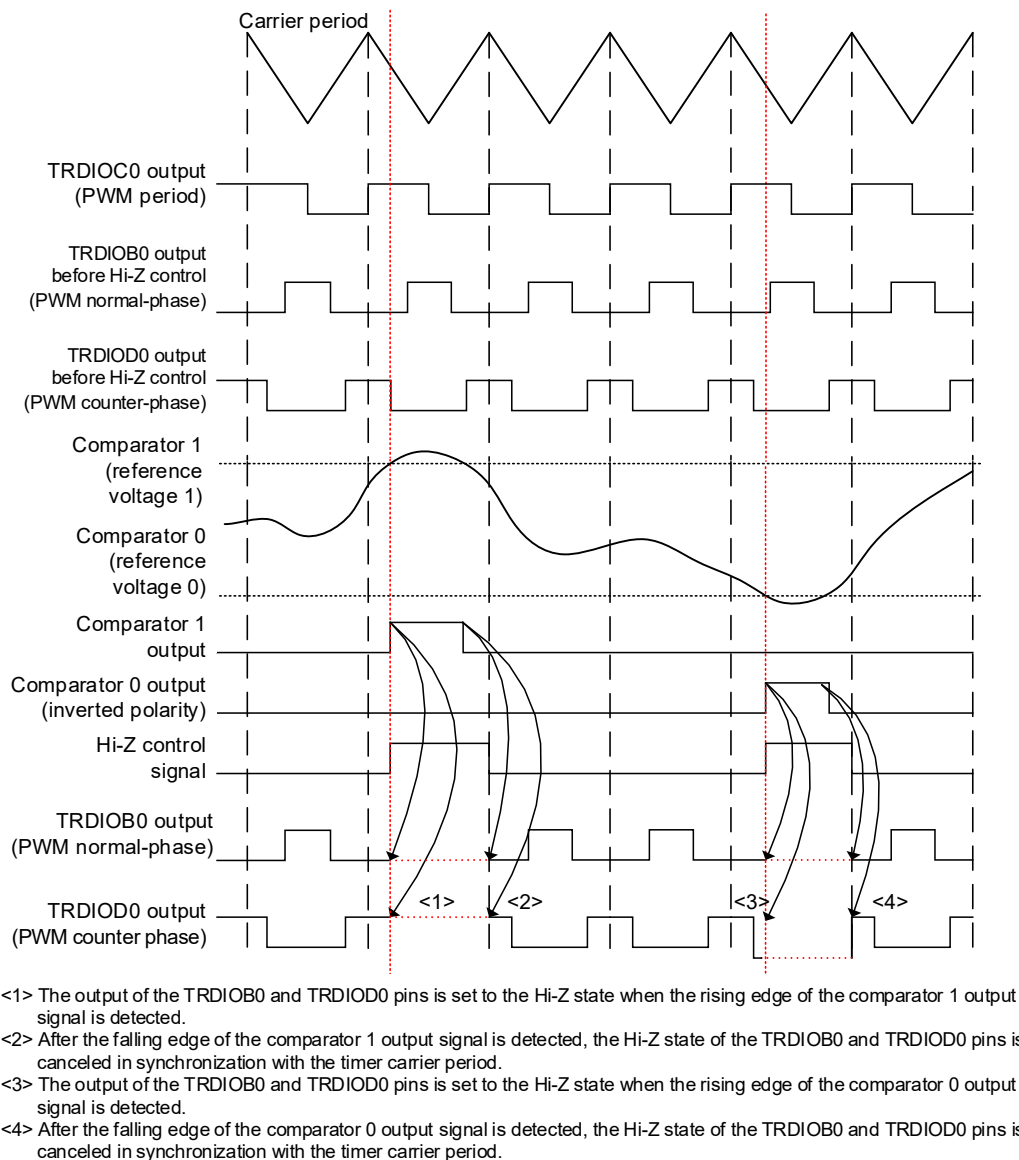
Carrier period

TRDIOC0 output
(PWM period)

TRDIOB0 output
before Hi-Z control
(PWM normal-phase)

TRDIOD0 output
before Hi-Z control
(PWM counter-phase)

Comparator 1
(reference
voltage 1)

Comparator 0
(reference
voltage 0)

Comparator 1
output

Comparator 0 output
(inverted polarity)

Hi-Z control
signal

TRDIOB0 output
(PWM normal-phase)

TRDIOD0 output
(PWM counter phase)

<1>

<2>

<3>

<4>

<1> The output of the TRDIOB0 and TRDIOD0 pins is set to the Hi-Z state when the rising edge of the comparator 1 output signal is detected.
<2> After the falling edge of the comparator 1 output signal is detected, the Hi-Z state of the TRDIOB0 and TRDIOD0 pins is canceled in synchronization with the timer carrier period.
<3> The output of the TRDIOB0 and TRDIOD0 pins is set to the Hi-Z state when the rising edge of the comparator 0 output signal is detected.
<4> After the falling edge of the comparator 0 output signal is detected, the Hi-Z state of the TRDIOB0 and TRDIOD0 pins is canceled in synchronization with the timer carrier period.